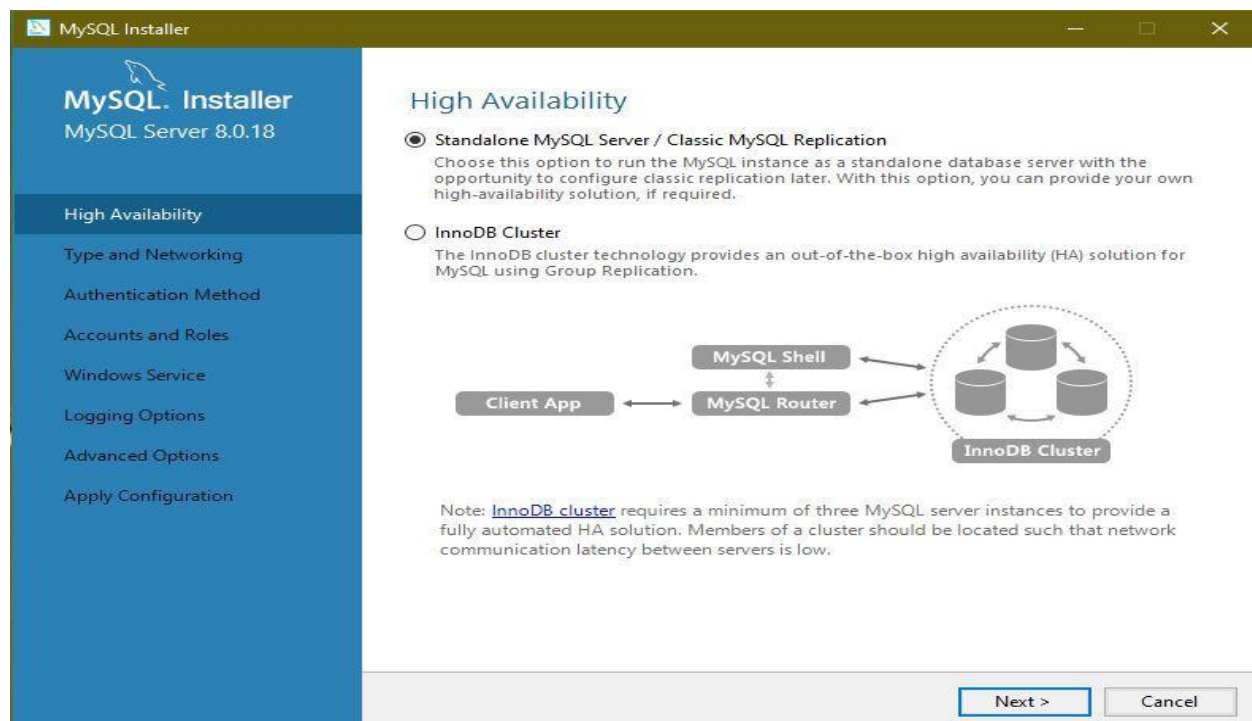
MySQL Installer

MySQL. Installer
MySQL Server 8.0.18

High Availability
Type and Networking
Authentication Method
Accounts and Roles
Windows Service
Logging Options
Advanced Options
Apply Configuration

High Availability

Standalone MySQL Server / Classic MySQL Replication
Choose this option to run the MySQL instance as a standalone database server with the opportunity to configure classic replication later. With this option, you can provide your own high-availability solution, if required.

InnoDB Cluster
The InnoDB cluster technology provides an out-of-the-box high availability (HA) solution for MySQL using Group Replication.

MySQL Shell
Client App
MySQL Router
InnoDB Cluster

Note: InnoDB cluster requires a minimum of three MySQL server instances to provide a fully automated HA solution. Members of a cluster should be located such that network communication latency between servers is low.

Next >
Cancel